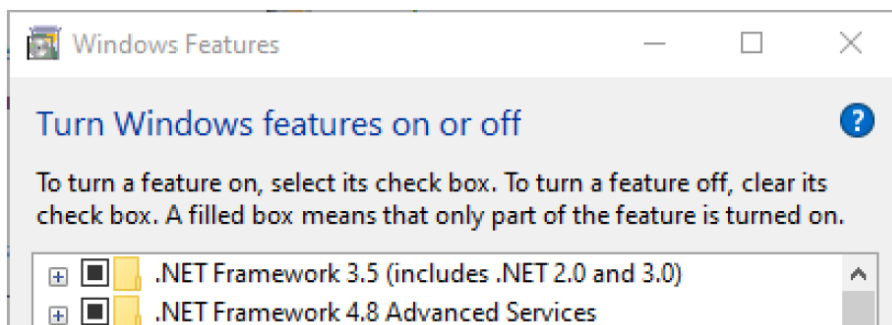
Windows Features

Turn Windows features on or off

To turn a feature on, select its check box. To turn a feature off, clear its check box. A filled box means that only part of the feature is turned on.

.NET Framework 3.5 (includes .NET 2.0 and 3.0)
.NET Framework 4.8 Advanced Services